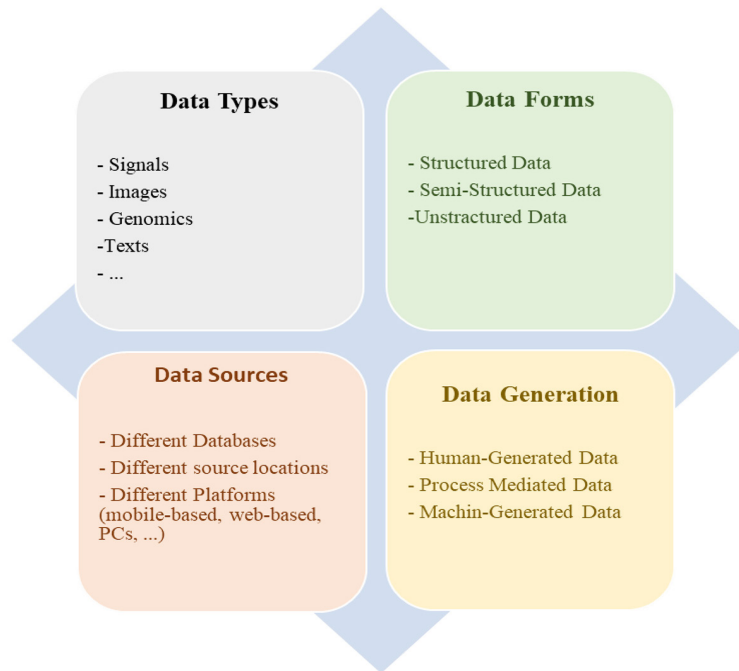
Data Types

- Signals
- Images
- Genomics
-Texts
- ...

Data Forms

- Structured Data
- Semi-Structured Data
-Unstractured Data

Data Sources

- Different Databases
- Different source locations
- Different Platforms (mobile-based, web-based, PCs, ...)

Data Generation

- Human-Generated Data
- Process Mediated Data
- Machin-Generated Data